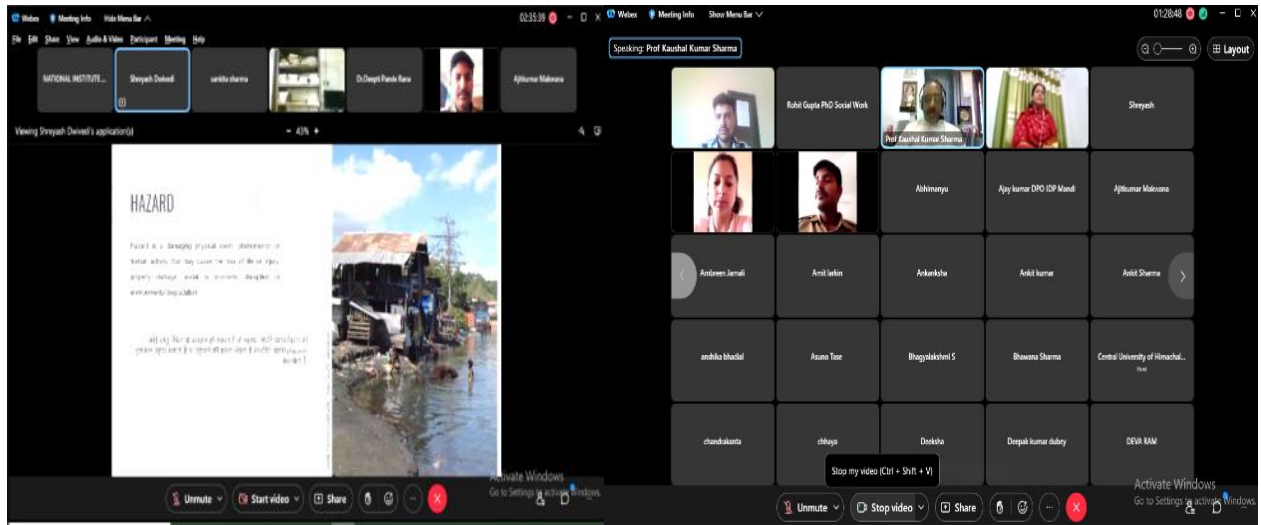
Webex Meeting Info Hide Menu Bar

02:35:39

File Edit Share View Audio & Video Participant Meeting Help

NATIONAL INSTITUTE...

Shreyash Dwivedi

sankita sharma

Dr.Deepti Pande Rana

Ajitkumar Makwana

Viewing Shreyash Dwivedi's application(s)

− 43% +

HAZARD

Hazard is a damaging physical event, phenomenon or human activity that may cause the loss of life or injury, property damage, social or economic disruption or environmental degradation.

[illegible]

Activate Windows
Go to Settings to activate Windows.

Unmute

Start video

Share

Webex Meeting Info Show Menu Bar

01:28:48

Speaking: Prof Kaushal Kumar Sharma

Layout

Rohit Gupta PhD Social Work

Prof Kaushal Kumar Sharma

Shreyash

Abhimanyu

Ajay kumar DPO IDP Mandi

Ajitkumar Makwana

Ambreen Jamali

Amit lakin

Ankanksha

Ankit kumar

Ankit Sharma

anshika bhadial

Asuno Tase

Bhagyalakshmi S

Bhawana Sharma

Central University of Himachal...

Host

chandrakanta

chhaya

Deeksha

Deepak kumar dubey

DEVA RAM

Stop my video (Ctrl + Shift + V)

Activate Windows
Go to Settings to activate Windows.

Unmute

Stop video

Share